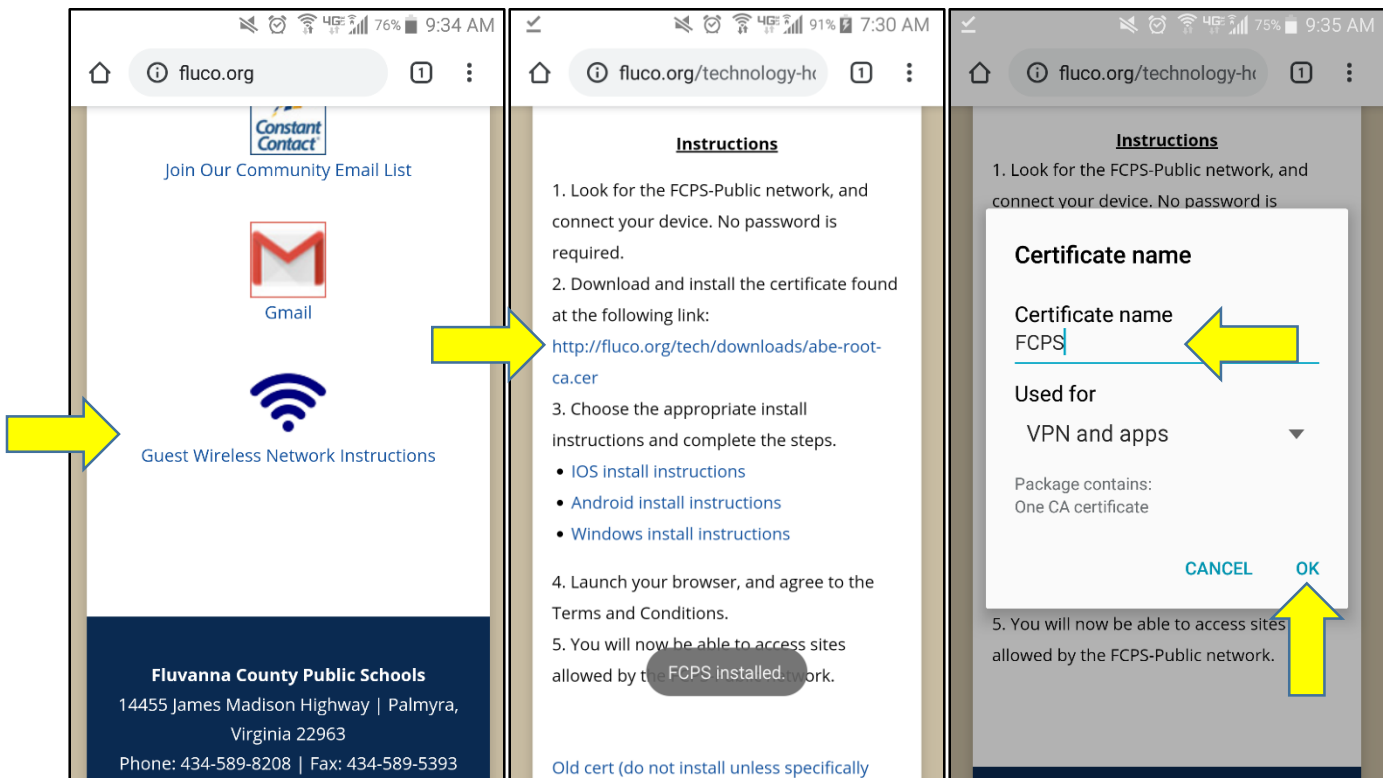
76% 9:34 AM

fluco.org

1

Constant Contact

Join Our Community Email List

Gmail

Guest Wireless Network Instructions

Fluvanna County Public Schools

14455 James Madison Highway | Palmyra, Virginia 22963

Phone: 434-589-8208 | Fax: 434-589-5393

91% 7:30 AM

fluco.org/technology-h

1

Instructions

1. Look for the FCPS-Public network, and connect your device. No password is required.

2. Download and install the certificate found at the following link:

http://fluco.org/tech/downloads/abe-root-ca.cer

3. Choose the appropriate install instructions and complete the steps.

- IOS install instructions
- Android install instructions
- Windows install instructions

4. Launch your browser, and agree to the Terms and Conditions.

5. You will now be able to access sites allowed by t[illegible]work.

FCPS installed.

Old cert (do not install unless specifically

75% 9:35 AM

fluco.org/technology-h

1

Instructions

1. Look for the FCPS-Public network, and connect your device. No password is

Certificate name

Certificate name

FCPS

Used for

VPN and apps

Package contains:
One CA certificate

CANCEL

OK

5. You will now be able to access sites allowed by the FCPS-Public network.